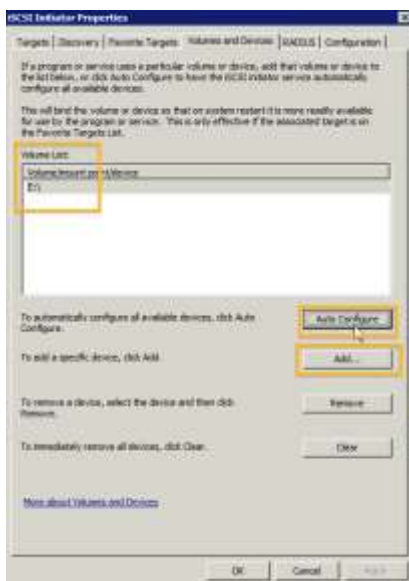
iSCSI Initiator Properties

Targets | Discovery | Favorite Targets | Volumes and Devices | RADIUS | Configuration

If a program or service uses a particular volume or device, add that volume or device to the list below, or click Auto Configure to have the iSCSI initiator service automatically configure all available devices.

This will bind the volume or device so that on system restart it is more readily available for use by the program or service. This is only effective if the associated target is on the Favorite Targets List.

Volume List:

Volume/mount point/device

E:\

To automatically configure all available devices, click Auto Configure.

Auto Configure

To add a specific device, click Add.

Add...

To remove a device, select the device and then click Remove.

Remove

To immediately remove all devices, click Clear.

Clear

More about Volumes and Devices

OK Cancel Apply